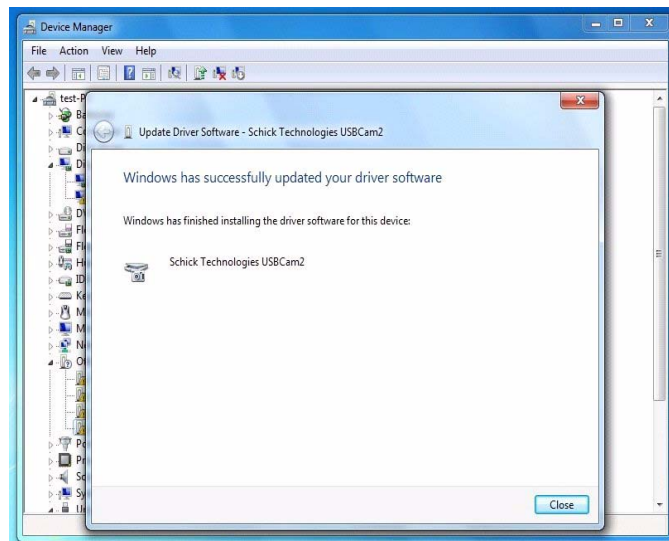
Device Manager

File Action View Help

test-P
Ba
C
Di
Di
D
Fl
Fl
H
ID
Ke
M
M
N
O
Po
Pr
Sc
Sy
U

Update Driver Software - Schick Technologies USBCam2

Windows has successfully updated your driver software

Windows has finished installing the driver software for this device:

Schick Technologies USBCam2

Close